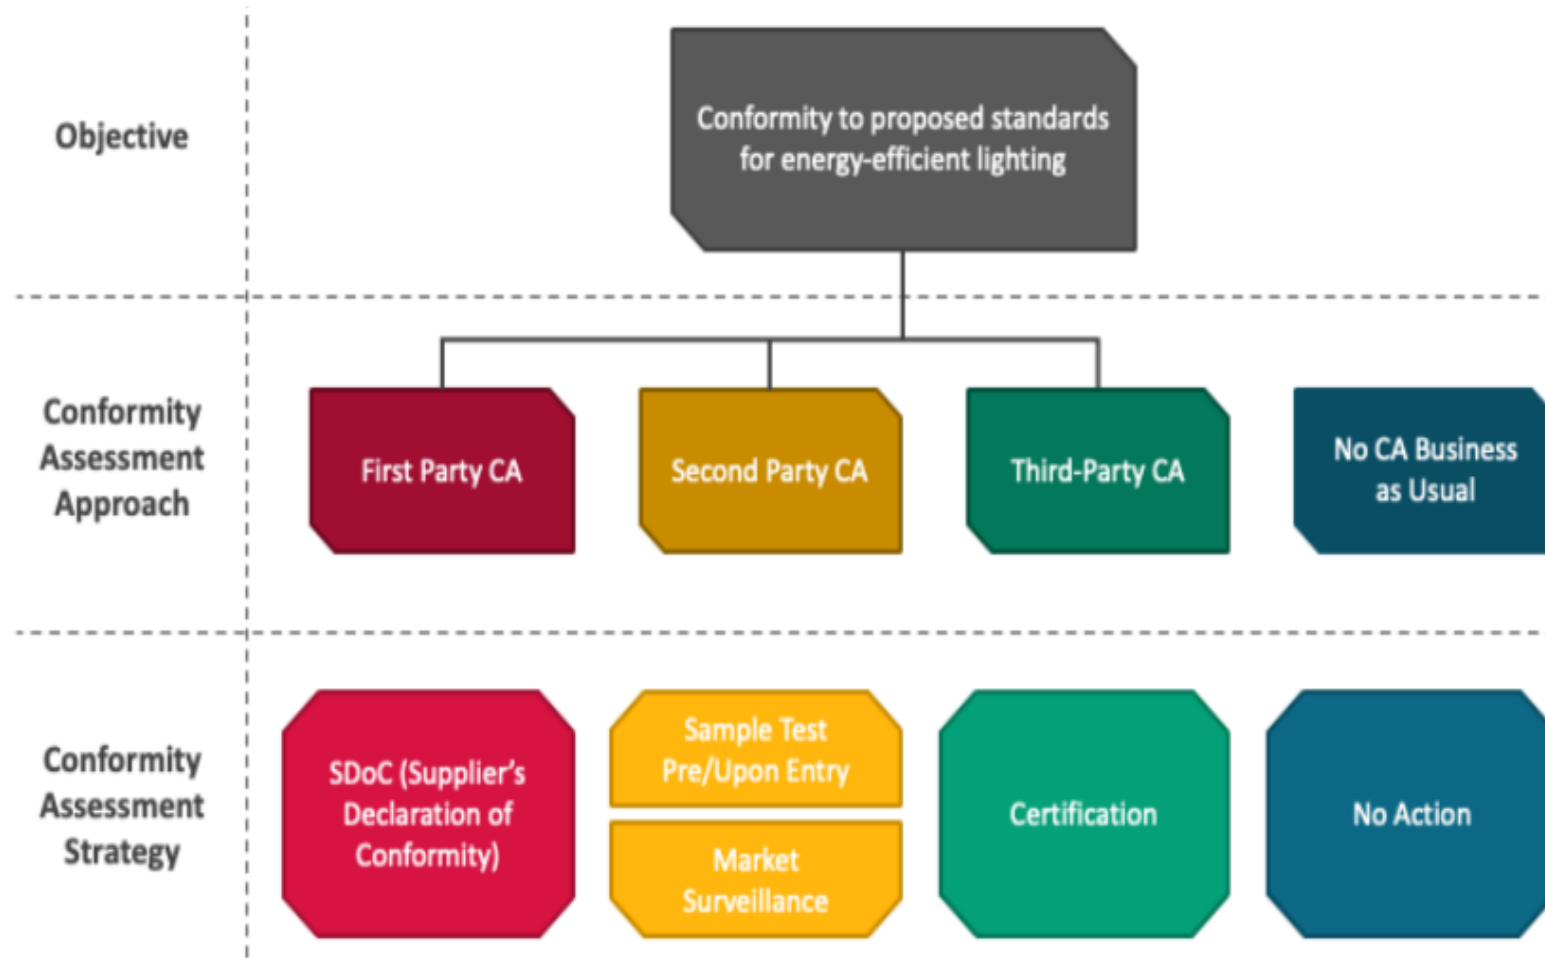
Objective

Conformity to proposed standards for energy-efficient lighting

Conformity Assessment Approach

First Party CA

Second Party CA

Third-Party CA

No CA Business as Usual

Conformity Assessment Strategy

SDoC (Supplier's Declaration of Conformity)

Sample Test Pre/Upon Entry

Market Surveillance

Certification

No Action